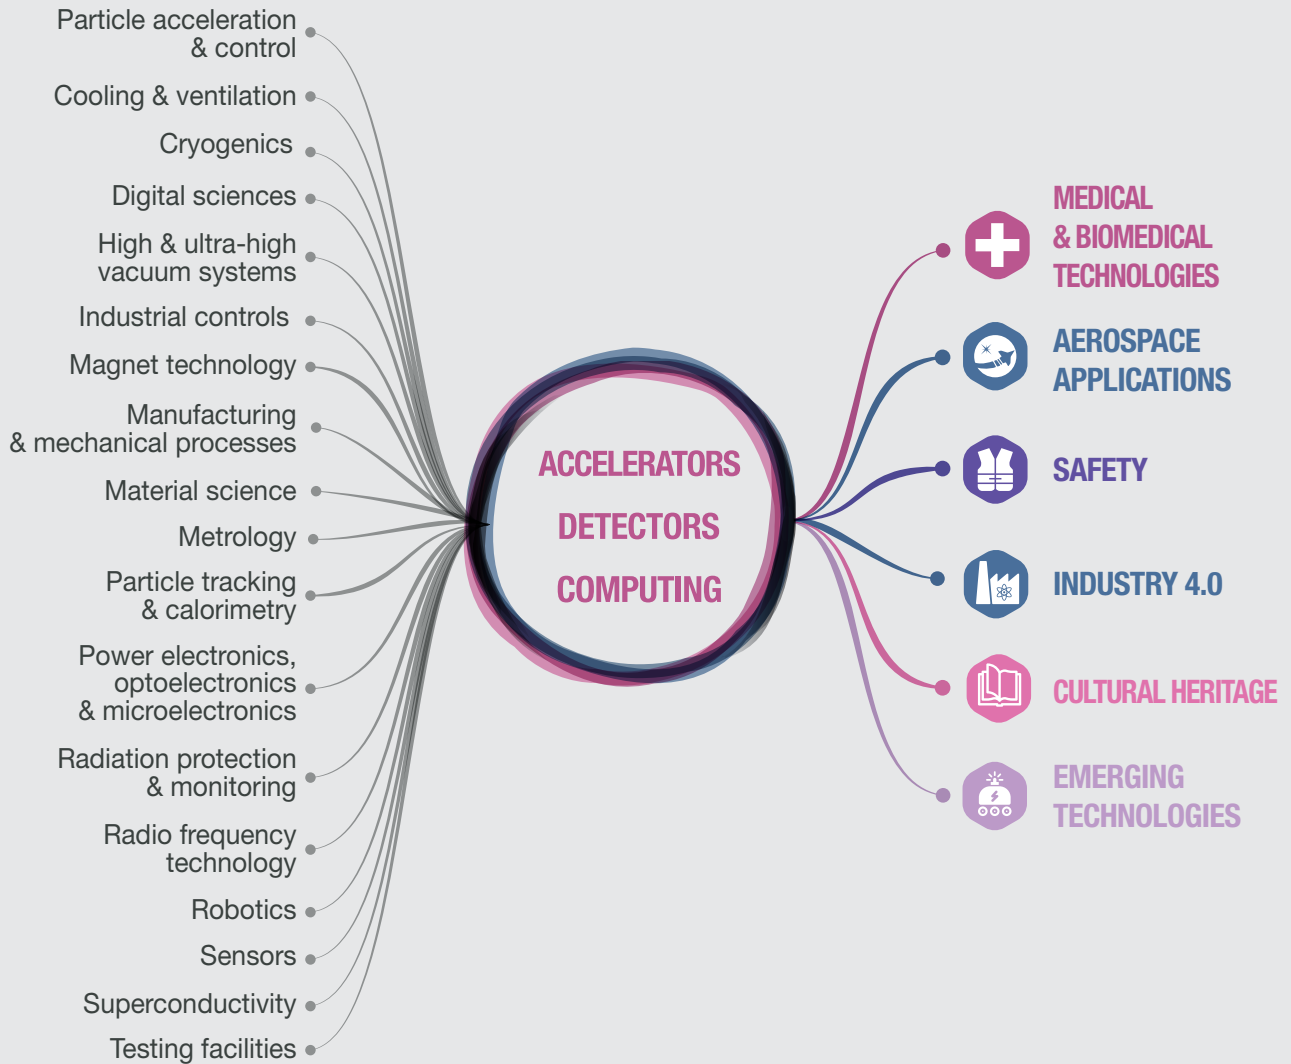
Particle acceleration & control

Cooling & ventilation

Cryogenics

Digital sciences

High & ultra-high vacuum systems

Industrial controls

Magnet technology

Manufacturing & mechanical processes

Material science

Metrology

Particle tracking & calorimetry

Power electronics, optoelectronics & microelectronics

Radiation protection & monitoring

Radio frequency technology

Robotics

Sensors

Superconductivity

Testing facilities

ACCELERATORS
DETECTORS
COMPUTING

MEDICAL & BIOMEDICAL TECHNOLOGIES

AEROSPACE APPLICATIONS

SAFETY

INDUSTRY 4.0

CULTURAL HERITAGE

EMERGING TECHNOLOGIES